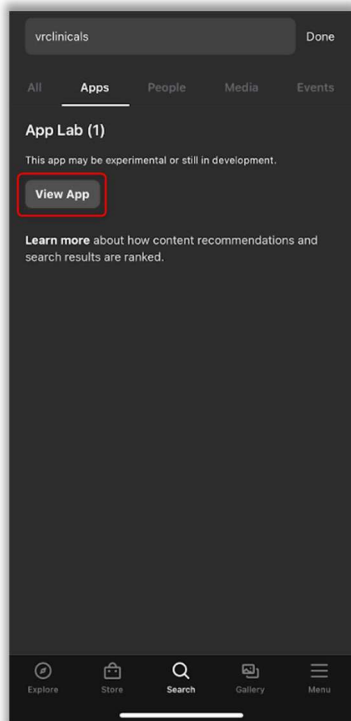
vrclinicals

Done

All

Apps

People

Media

Events

App Lab (1)

This app may be experimental or still in development.

View App

Learn more about how content recommendations and search results are ranked.

Explore

Store

Search

Gallery

Menu